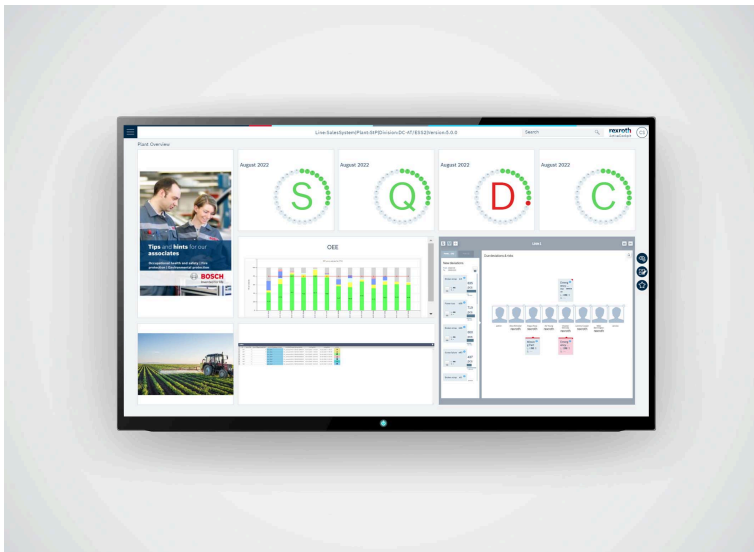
Line:SalesSystem|Plant:SHP|Division:DC-IT/ESS2|Version:0.0.0

Search

rexroth

Plant Overview

August 2022

S

August 2022

Q

August 2022

D

August 2022

C

Tips and hints for our associates

Occupational health and safety | Fire protection | Environmental protection

BOSCH

OEE

Coordinators Infos